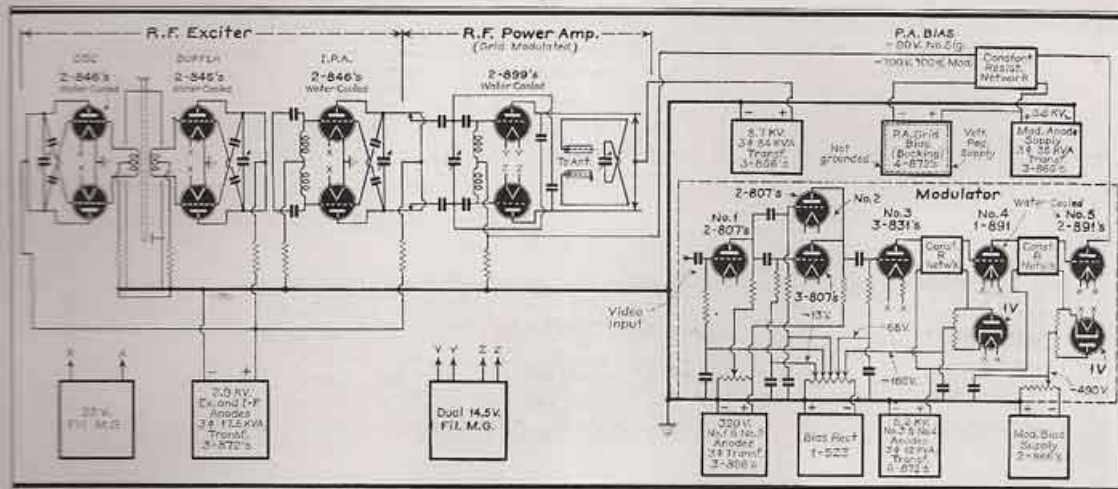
R.F. Exciter

R.F. Power Amp.
(Grid Modulated)

OSC
2-846's
Water Cooled

BUFFER
2-846's
Water Cooled

I.P.A.
2-846's
Water Cooled

2-899's
Water Cooled

To Ant.

P.A. BIAS
-90V. No Sig.
-700V. 100% Mod.

Constant Resist. Network

8.7 KV.
3φ 84 KVA
Transf.
3-808's

Not grounded

P.A. Grid Bias (Bucking)
4-872's

Volt. Reg. Supply

+3.6 KV.
Mod. Anode Supply
3φ 32 KVA
Transf.
3-866's

Modulator

2-807's
No. 2

No. 1
2-807's

3-807's
-13V.

No. 3
3-831's

Const. R Netw'k

No. 4
1-891

Water Cooled

Const. R Netw'k

No. 5
2-891's

1V

1V

Video Input

-68V.

-180V.

-490V.

22V.
Fil. M.G.

2.9 KV.
Ex. and I-P Anodes
3φ 17.5 KVA
Transf.
3-872's

Dual 14.5V.
Fil. M.G.

320 V.
No.1 & No.2 Anodes
3φ 12
Transf.
3-866's

Bias Rect.
1-523

5.2 KV.
No.3 & No.4 Anodes
3φ 12 KVA
Transf.
6-872's

Mod. Bias Supply
2-866's